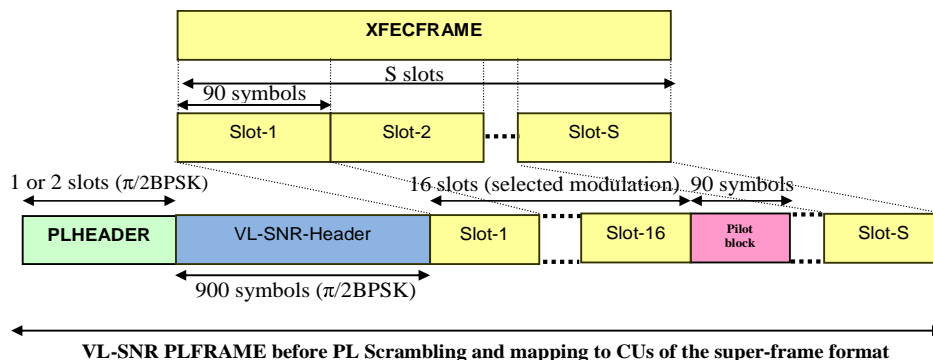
XFECFRAME

S slots

90 symbols

Slot-1

Slot-2

Slot-S

1 or 2 slots (π/2BPSK)

16 slots (selected modulation)

90 symbols

PLHEADER

VL-SNR-Header

Slot-1

Slot-16

Pilot block

Slot-S

900 symbols (π/2BPSK)

VL-SNR PLFRAME before PL Scrambling and mapping to CUs of the super-frame format